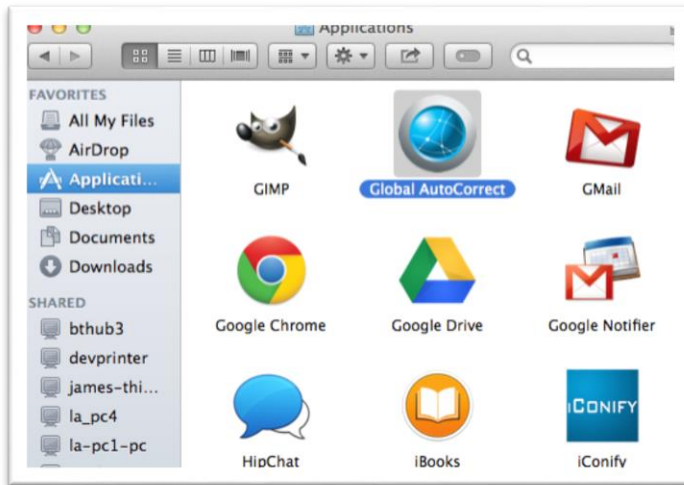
Applications

FAVORITES
All My Files
AirDrop
Applicati...
Desktop
Documents
Downloads
SHARED
bthub3
devprinter
james-thi...
la_pc4
la-pc1-pc

GIMP
Global AutoCorrect
GMail
Google Chrome
Google Drive
Google Notifier
HipChat
iBooks
iCONIFY
iConify